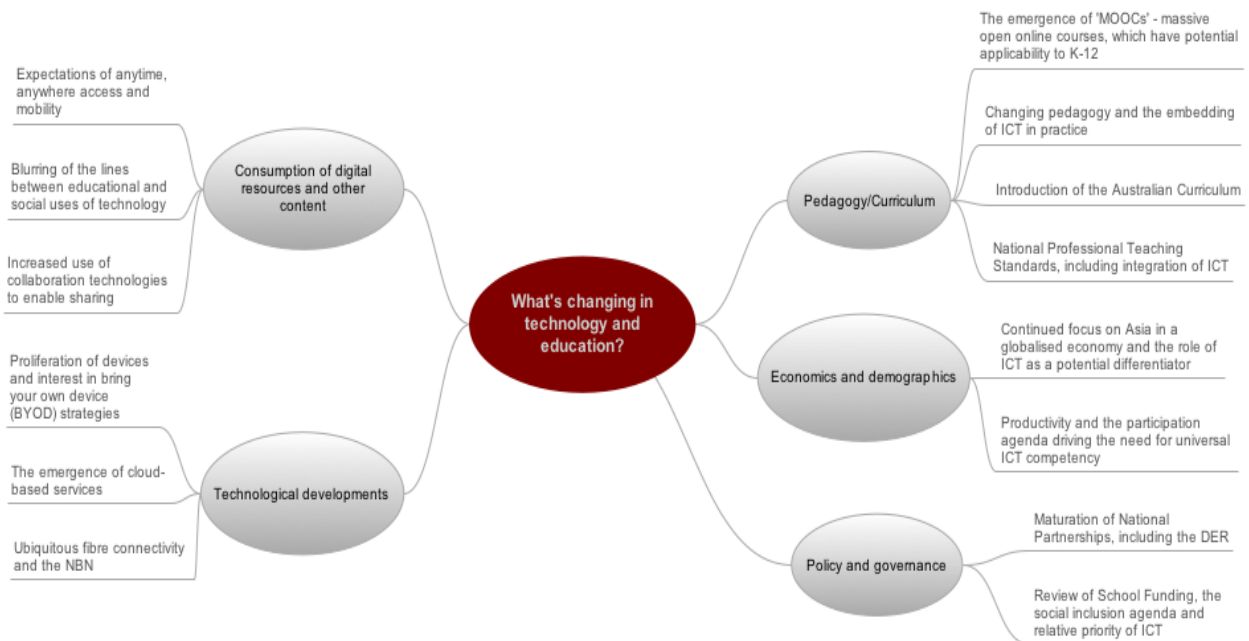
What's changing in technology and education?

Consumption of digital resources and other content

Expectations of anytime, anywhere access and mobility

Blurring of the lines between educational and social uses of technology

Increased use of collaboration technologies to enable sharing

Technological developments

Proliferation of devices and interest in bring your own device (BYOD) strategies

The emergence of cloud-based services

Ubiquitous fibre connectivity and the NBN

Pedagogy/Curriculum

The emergence of 'MOOCs' - massive open online courses, which have potential applicability to K-12

Changing pedagogy and the embedding of ICT in practice

Introduction of the Australian Curriculum

National Professional Teaching Standards, including integration of ICT

Economics and demographics

Continued focus on Asia in a globalised economy and the role of ICT as a potential differentiator

Productivity and the participation agenda driving the need for universal ICT competency

Policy and governance

Maturation of National Partnerships, including the DER

Review of School Funding, the social inclusion agenda and relative priority of ICT